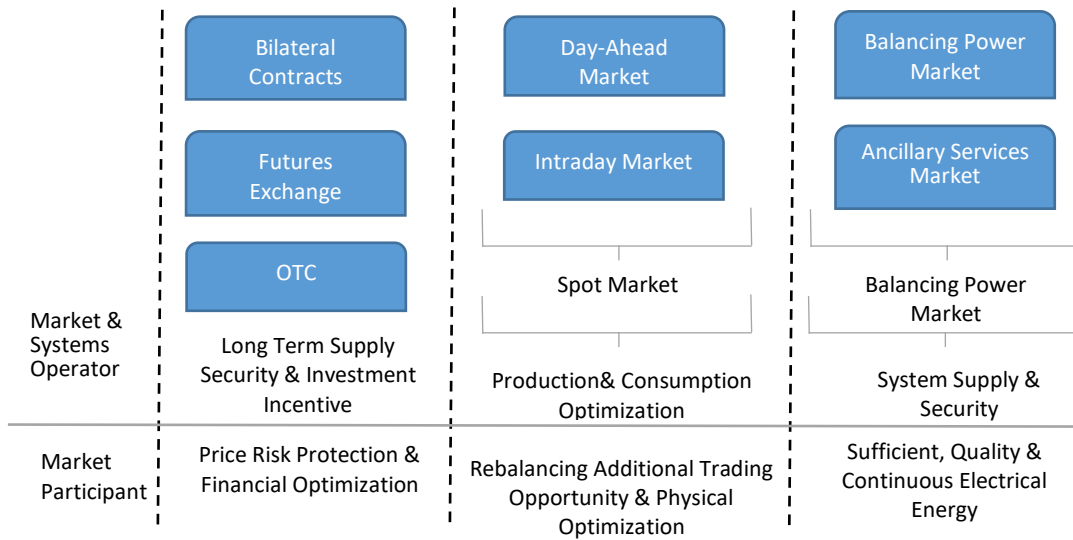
Bilateral Contracts

Futures Exchange

OTC

Day-Ahead Market

Intraday Market

Spot Market

Balancing Power Market

Ancillary Services Market

Balancing Power Market

Market & Systems Operator

Long Term Supply Security & Investment Incentive

Production& Consumption Optimization

System Supply & Security

Market Participant

Price Risk Protection & Financial Optimization

Rebalancing Additional Trading Opportunity & Physical Optimization

Sufficient, Quality & Continuous Electrical Energy